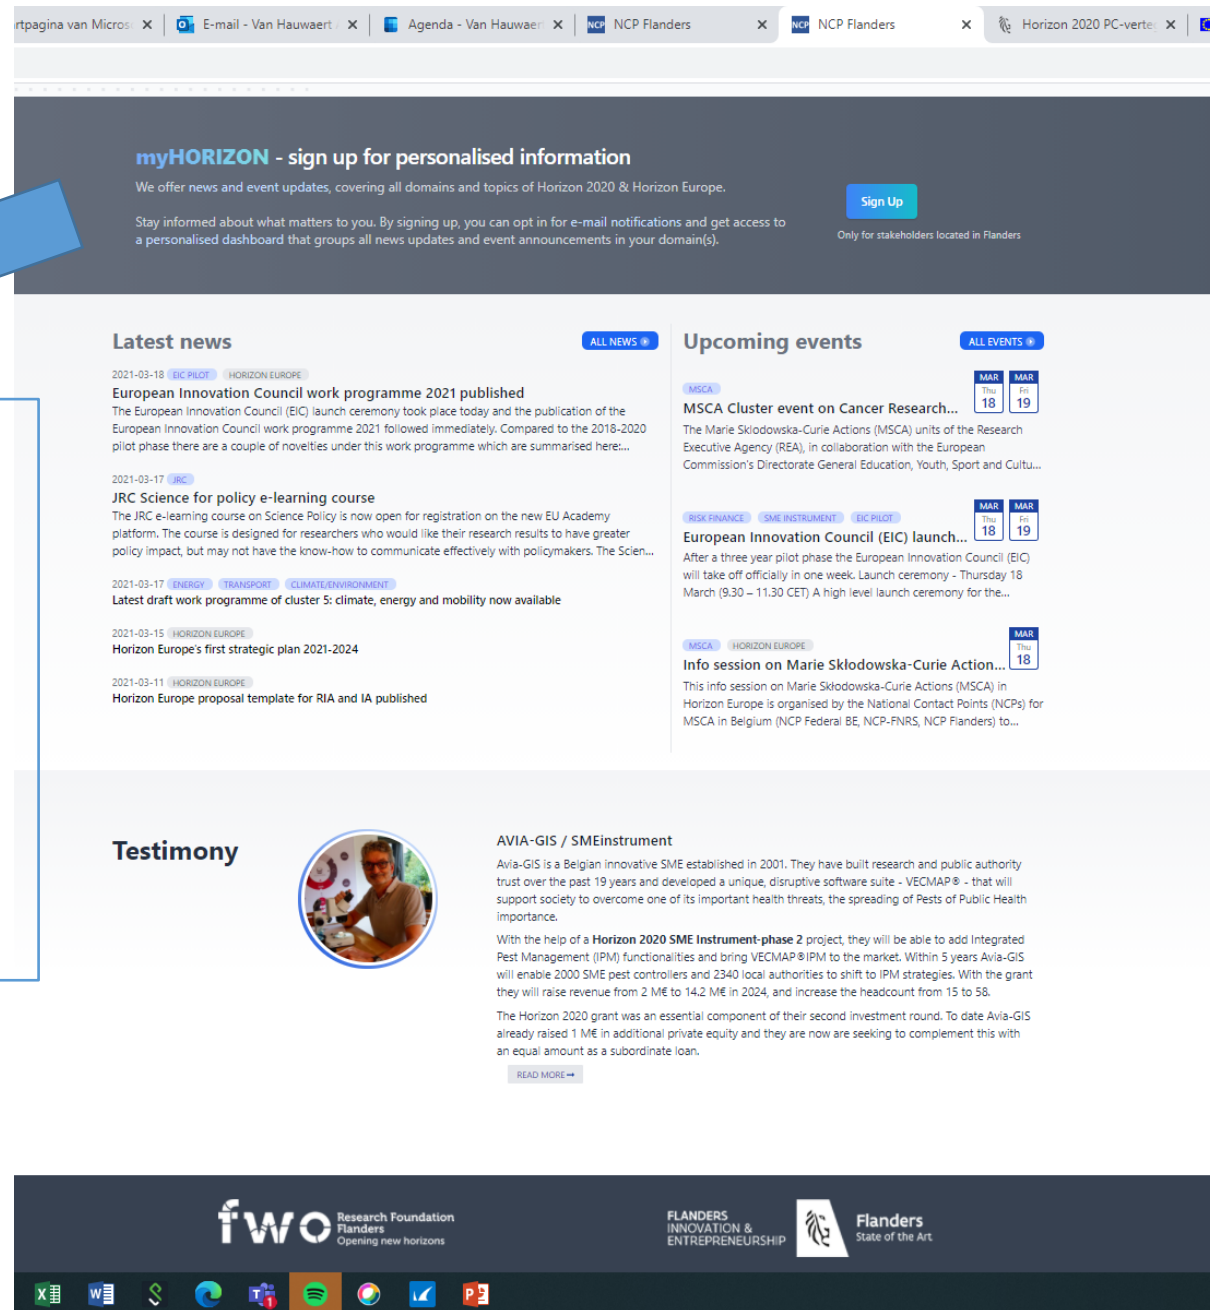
rtpagina van Micros ×
E-mail - Van Hauwaert ×
Agenda - Van Hauwaer ×
NCP Flanders ×
NCP Flanders ×
Horizon 2020 PC-verte ×

myHORIZON - sign up for personalised information

We offer news and event updates, covering all domains and topics of Horizon 2020 & Horizon Europe.

Stay informed about what matters to you. By signing up, you can opt in for e-mail notifications and get access to a personalised dashboard that groups all news updates and event announcements in your domain(s).

Sign Up

Only for stakeholders located in Flanders

Latest news

ALL NEWS

2021-03-18 EIC PILOT HORIZON EUROPE

European Innovation Council work programme 2021 published

The European Innovation Council (EIC) launch ceremony took place today and the publication of the European Innovation Council work programme 2021 followed immediately. Compared to the 2018-2020 pilot phase there are a couple of novelties under this work programme which are summarised here:...

2021-03-17 JRC

JRC Science for policy e-learning course

The JRC e-learning course on Science Policy is now open for registration on the new EU Academy platform. The course is designed for researchers who would like their research results to have greater policy impact, but may not have the know-how to communicate effectively with policymakers. The Scien...

2021-03-17 ENERGY TRANSPORT CLIMATE/ENVIRONMENT

Latest draft work programme of cluster 5: climate, energy and mobility now available

2021-03-15 HORIZON EUROPE

Horizon Europe's first strategic plan 2021-2024

2021-03-11 HORIZON EUROPE

Horizon Europe proposal template for RIA and IA published

Upcoming events

ALL EVENTS

MSCA

MAR Thu 18 MAR Fri 19

MSCA Cluster event on Cancer Research...

The Marie Skłodowska-Curie Actions (MSCA) units of the Research Executive Agency (REA), in collaboration with the European Commission's Directorate General Education, Youth, Sport and Cultu...

RISK FINANCE SME INSTRUMENT EIC PILOT

MAR Thu 18 MAR Fri 19

European Innovation Council (EIC) launch...

After a three year pilot phase the European Innovation Council (EIC) will take off officially in one week. Launch ceremony - Thursday 18 March (9.30 – 11.30 CET) A high level launch ceremony for the...

MSCA HORIZON EUROPE

MAR Thu 18

Info session on Marie Skłodowska-Curie Action...

This info session on Marie Skłodowska-Curie Actions (MSCA) in Horizon Europe is organised by the National Contact Points (NCPs) for MSCA in Belgium (NCP Federal BE, NCP-FNRS, NCP Flanders) to...

Testimony

AVIA-GIS / SMEinstrument

Avia-GIS is a Belgian innovative SME established in 2001. They have built research and public authority trust over the past 19 years and developed a unique, disruptive software suite - VECMAP® - that will support society to overcome one of its important health threats, the spreading of Pests of Public Health importance.

With the help of a Horizon 2020 SME Instrument-phase 2 project, they will be able to add Integrated Pest Management (IPM) functionalities and bring VECMAP®IPM to the market. Within 5 years Avia-GIS will enable 2000 SME pest controllers and 2340 local authorities to shift to IPM strategies. With the grant they will raise revenue from 2 M€ to 14.2 M€ in 2024, and increase the headcount from 15 to 58.

The Horizon 2020 grant was an essential component of their second investment round. To date Avia-GIS already raised 1 M€ in additional private equity and they are now are seeking to complement this with an equal amount as a subordinate loan.

READ MORE

fwo Research Foundation Flanders Opening new horizons

FLANDERS INNOVATION & ENTREPRENEURSHIP

Flanders State of the Art